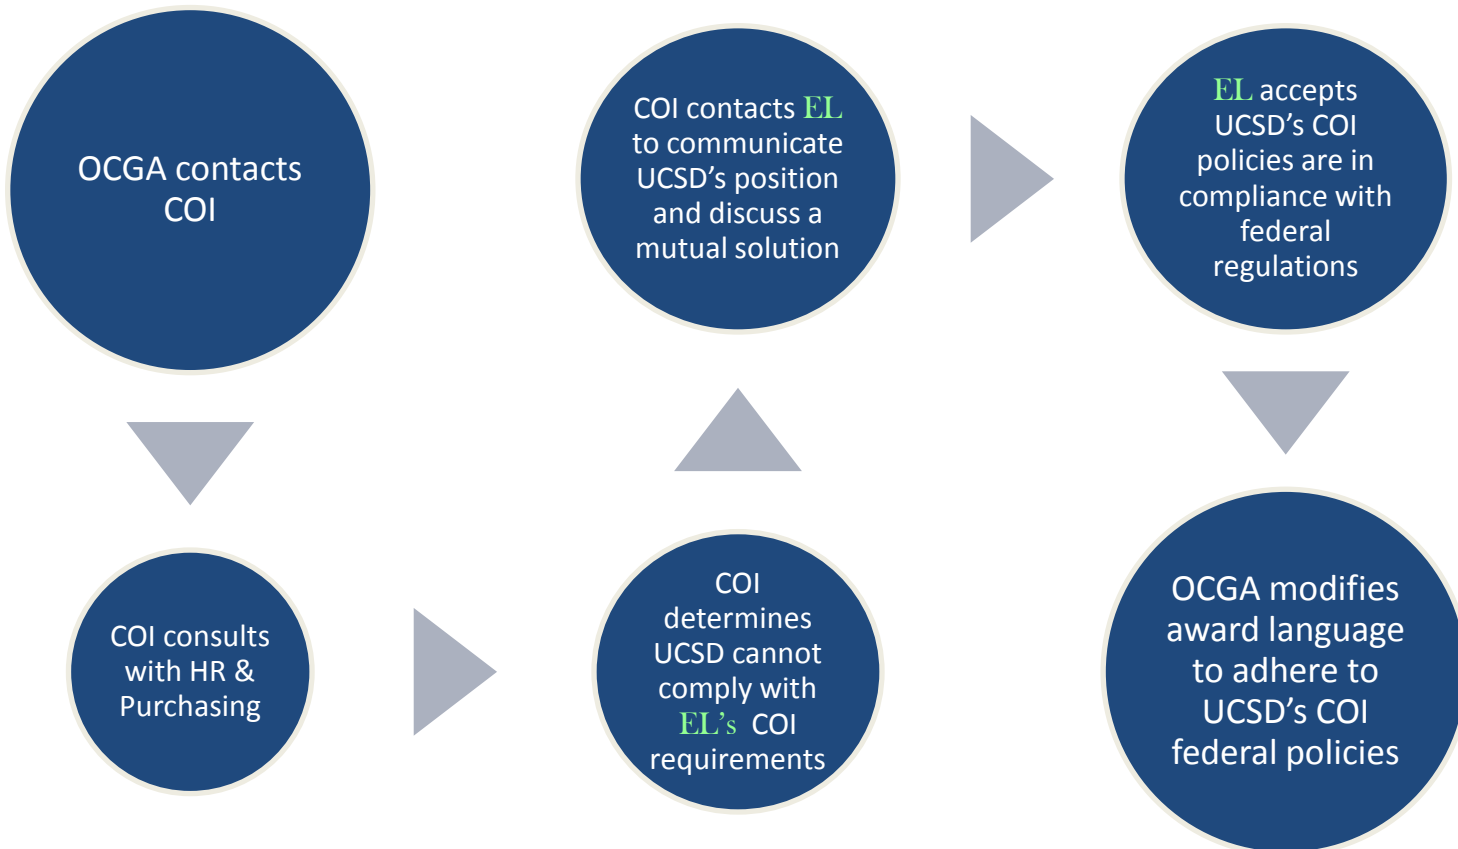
OCGA contacts COI

COI consults with HR & Purchasing

COI determines UCSD cannot comply with EL's COI requirements

COI contacts EL to communicate UCSD's position and discuss a mutual solution

EL accepts UCSD's COI policies are in compliance with federal regulations

OCGA modifies award language to adhere to UCSD's COI federal policies